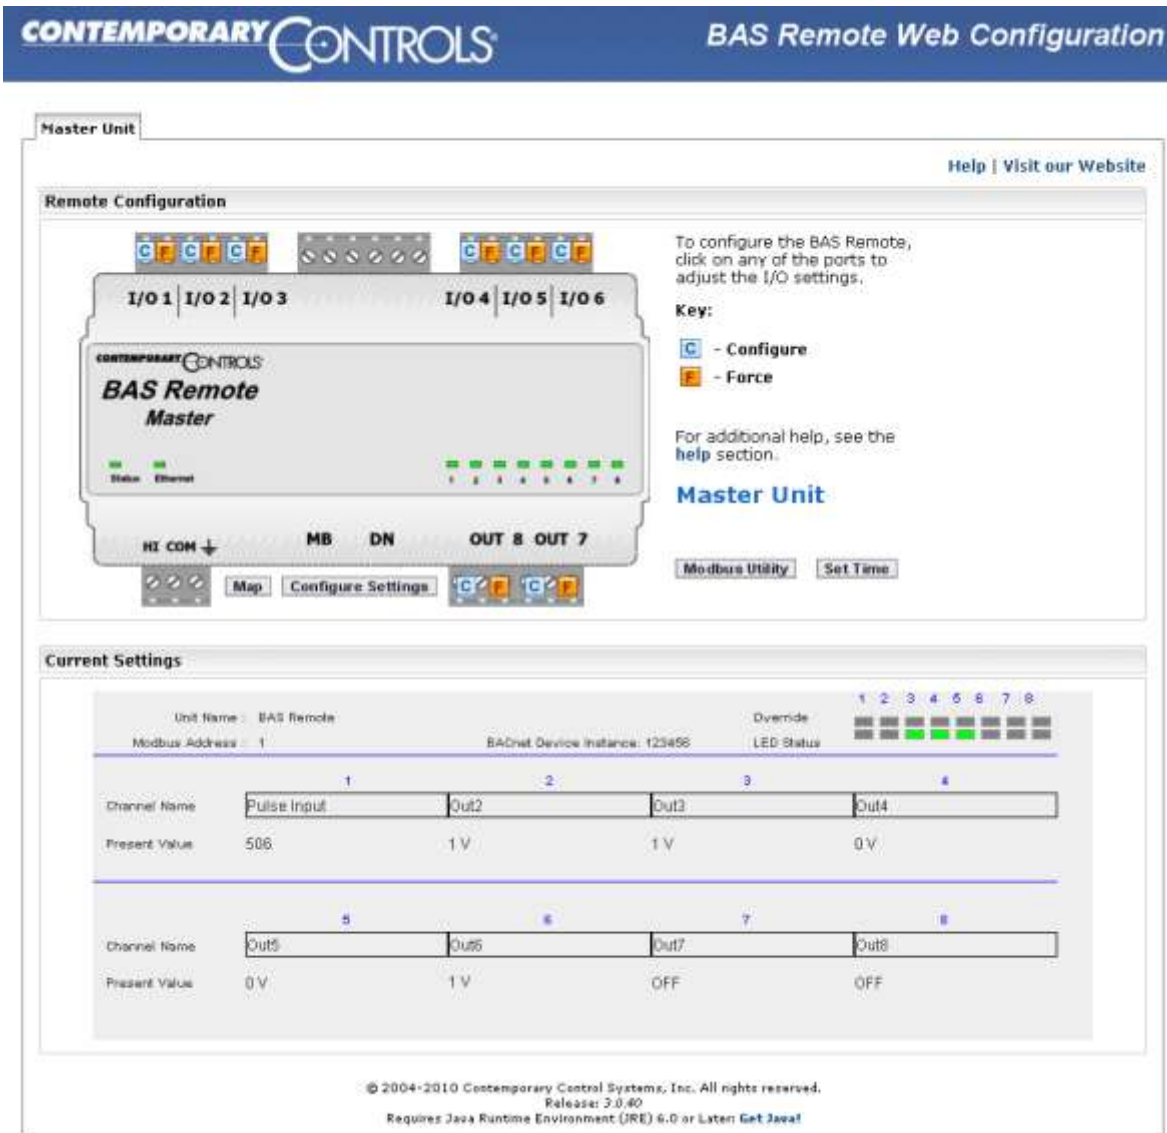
CONTEMPORARY CONTROLS

BAS Remote Web Configuration

Master Unit

Help | Visit our Website

Remote Configuration

C F C F C F

C F C F C F

I/O 1 I/O 2 I/O 3

I/O 4 I/O 5 I/O 6

CONTEMPORARY CONTROLS

BAS Remote

Master

Status Ethernet

1 2 3 4 5 6 7 8

HI COM

MB DN

OUT 8 OUT 7

Map Configure Settings

C F C F

To configure the BAS Remote, click on any of the ports to adjust the I/O settings.

Key:

C - Configure

F - Force

For additional help, see the help section.

Master Unit

Modbus Utility Set Time

Current Settings

Unit Name : BAS Remote

Modbus Address : 1

BACnet Device Instance: 123456

Override

LED Status

1 2 3 4 5 6 7 8

| | 1 | 2 | 3 | 4 |
|---|---|---|---|---|
| Channel Name | Pulse Input | Out2 | Out3 | Out4 |
| Present Value | 506 | 1 V | 1 V | 0 V |

| | 5 | 6 | 7 | 8 |
|---|---|---|---|---|
| Channel Name | Out5 | Out6 | Out7 | Out8 |
| Present Value | 0 V | 1 V | OFF | OFF |

© 2004-2010 Contemporary Control Systems, Inc. All rights reserved.
Release: 3.0.40
Requires Java Runtime Environment (JRE) 6.0 or Later: Get Java!